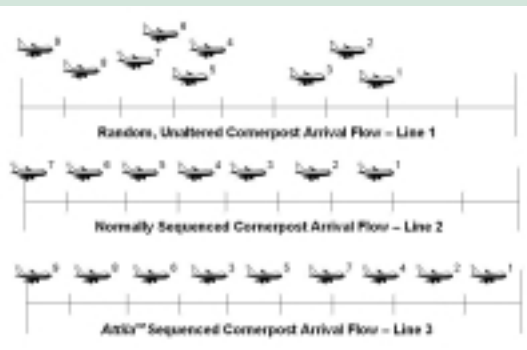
9 8 7 6 5 4 3 2 1

Random, Unaltered Cornerpost Arrival Flow – Line 1

7 6 5 4 3 2 1

Normally Sequenced Cornerpost Arrival Flow – Line 2

9 8 6 3 5 7 4 2 1

Attila™ Sequenced Cornerpost Arrival Flow – Line 3